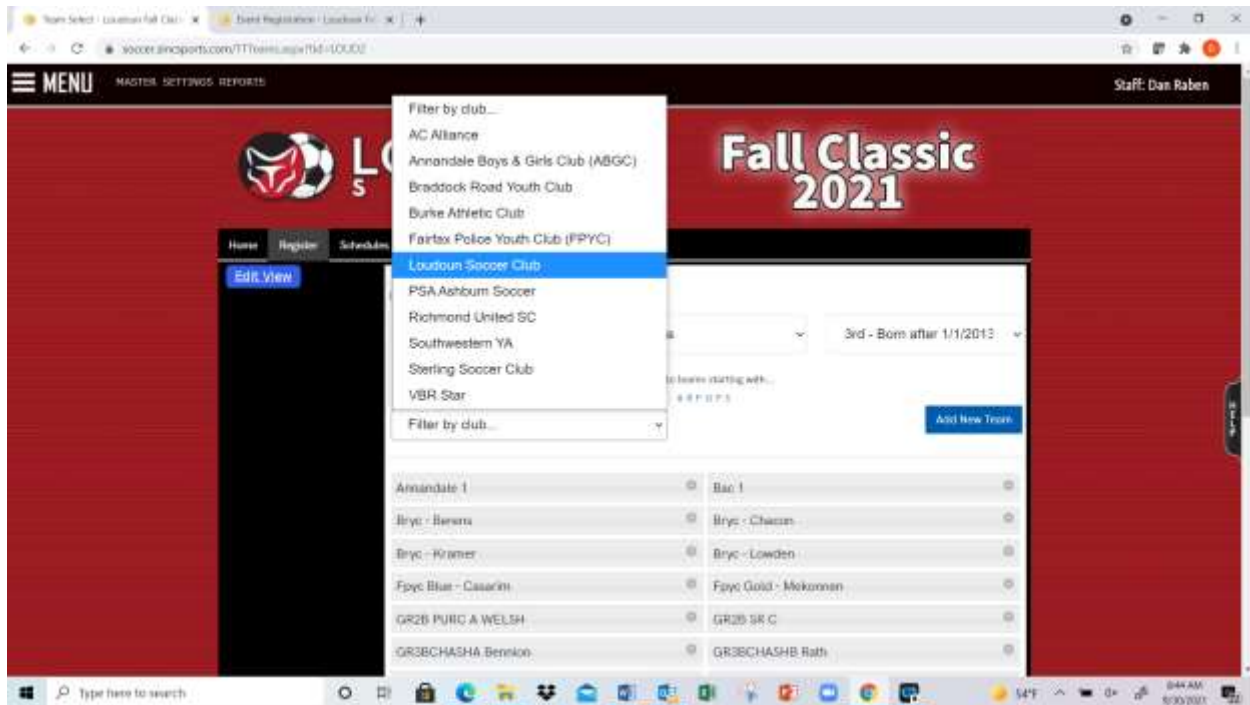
Team Select - Loudoun Fall Cla | Event Registration - Loudoun Fa | +

soccer.sincsports.com/TTTeams.aspx?tid=LOUD2

MENU MASTER SETTINGS REPORTS

Staff: Dan Raben

Fall Classic 2021

Home Register Schedules

Edit View

Filter by club...
AC Alliance
Annandale Boys & Girls Club (ABGC)
Braddock Road Youth Club
Burke Athletic Club
Fairfax Police Youth Club (FPYC)
Loudoun Soccer Club
PSA Ashburn Soccer
Richmond United SC
Southwestern YA
Sterling Soccer Club
VBR Star

3rd - Born after 1/1/2013

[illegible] teams starting with...

Filter by club...

Add New Team

| | |
|---|---|
| Annandale 1 | Bac 1 |
| Bryc - Berens | Bryc - Chacon |
| Bryc - Kramer | Bryc - Lowden |
| Fpyc Blue - Casarim | Fpyc Gold - Mekonnen |
| GR2B PURC A WELSH | GR2B SR C |
| GR3BCHASHA Bennion | GR3BCHASHB Rath |

Type here to search

54°F

8:44 AM
9/30/2021